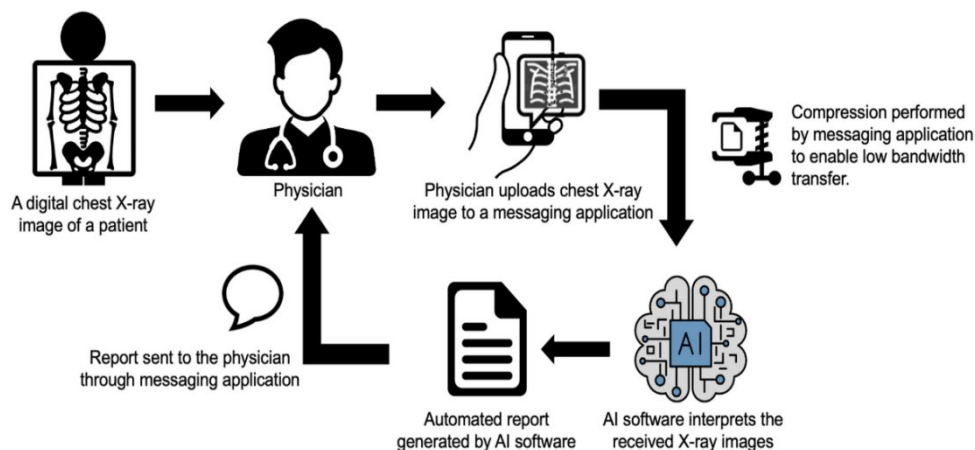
A digital chest X-ray image of a patient

Physician

Physician uploads chest X-ray image to a messaging application

Compression performed by messaging application to enable low bandwidth transfer.

AI

AI software interprets the received X-ray images

Automated report generated by AI software

Report sent to the physician through messaging application